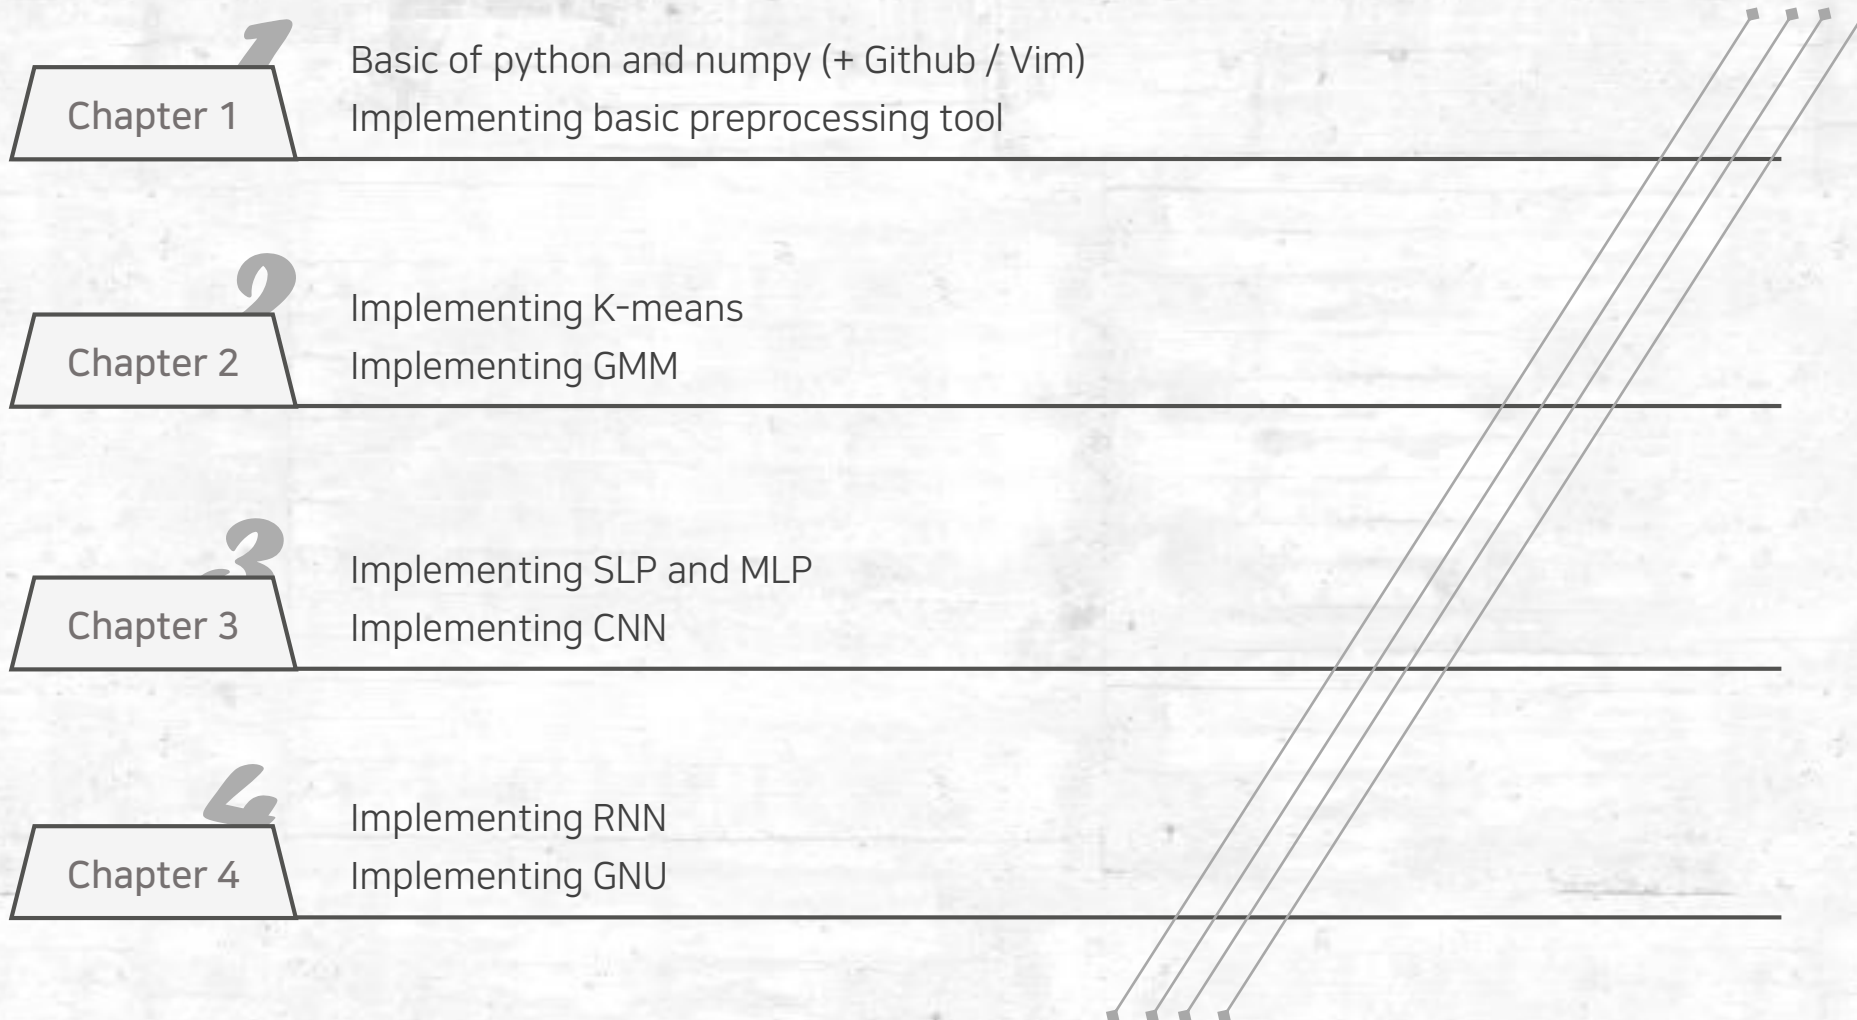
1
Chapter 1
Basic of python and numpy (+ Github / Vim)
Implementing basic preprocessing tool

2
Chapter 2
Implementing K-means
Implementing GMM

3
Chapter 3
Implementing SLP and MLP
Implementing CNN

4
Chapter 4
Implementing RNN
Implementing GNU